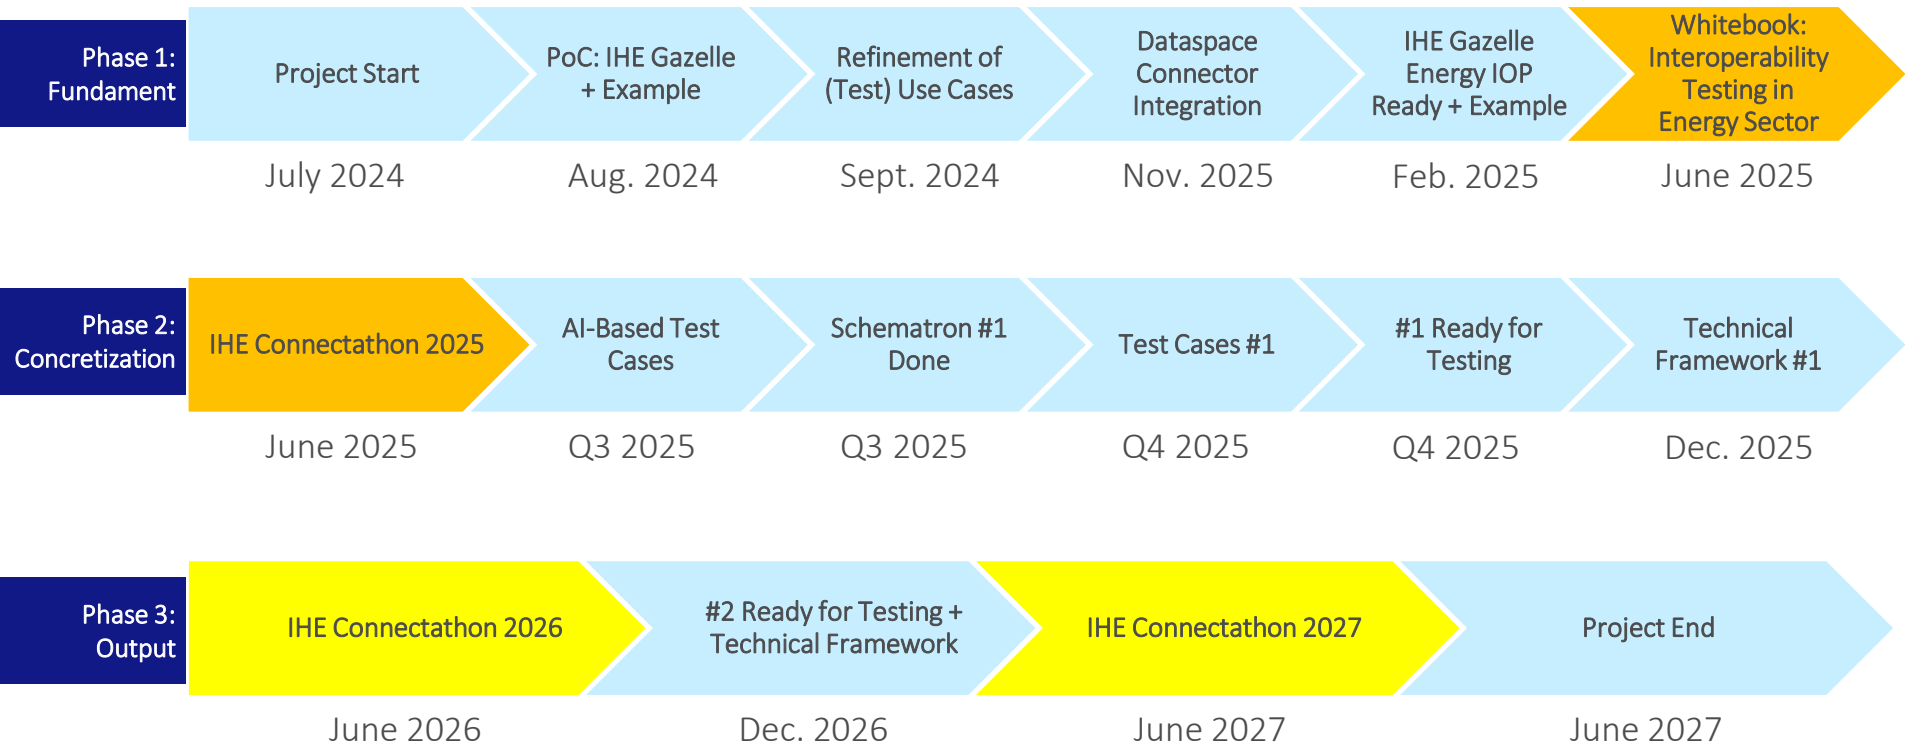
Phase 1: Fundament

Project Start
July 2024

PoC: IHE Gazelle + Example
Aug. 2024

Refinement of (Test) Use Cases
Sept. 2024

Dataspace Connector Integration
Nov. 2025

IHE Gazelle Energy IOP Ready + Example
Feb. 2025

Whitebook: Interoperability Testing in Energy Sector
June 2025

Phase 2: Concretization

IHE Connectathon 2025
June 2025

AI-Based Test Cases
Q3 2025

Schematron #1 Done
Q3 2025

Test Cases #1
Q4 2025

#1 Ready for Testing
Q4 2025

Technical Framework #1
Dec. 2025

Phase 3: Output

IHE Connectathon 2026
June 2026

#2 Ready for Testing + Technical Framework
Dec. 2026

IHE Connectathon 2027
June 2027

Project End
June 2027